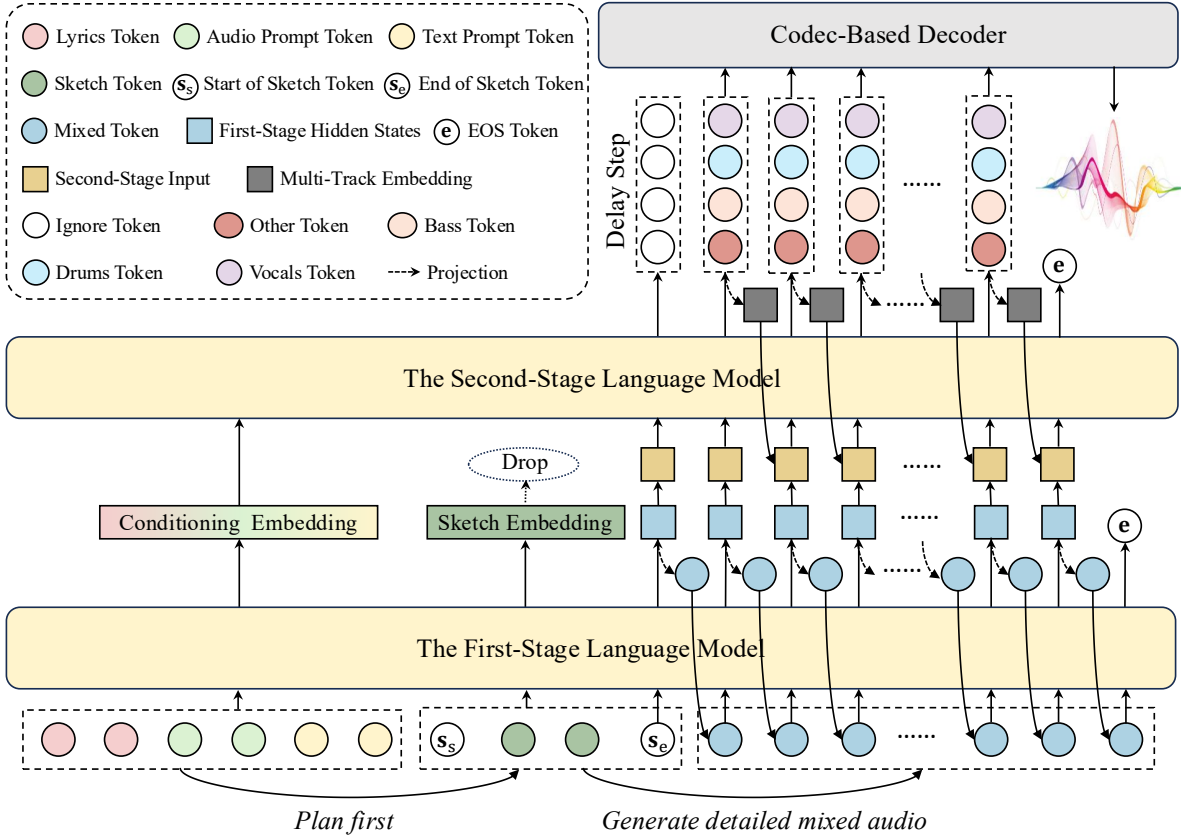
Lyrics Token
Audio Prompt Token
Text Prompt Token
Sketch Token
$s_s$ Start of Sketch Token
$s_e$ End of Sketch Token
Mixed Token
First-Stage Hidden States
e EOS Token
Second-Stage Input
Multi-Track Embedding
Ignore Token
Other Token
Bass Token
Drums Token
Vocals Token
Projection

Codec-Based Decoder

Delay Step

......

......

e

The Second-Stage Language Model

Drop

Conditioning Embedding

Sketch Embedding

......

......

e

......

The First-Stage Language Model

$s_s$

$s_e$

......

Plan first

Generate detailed mixed audio